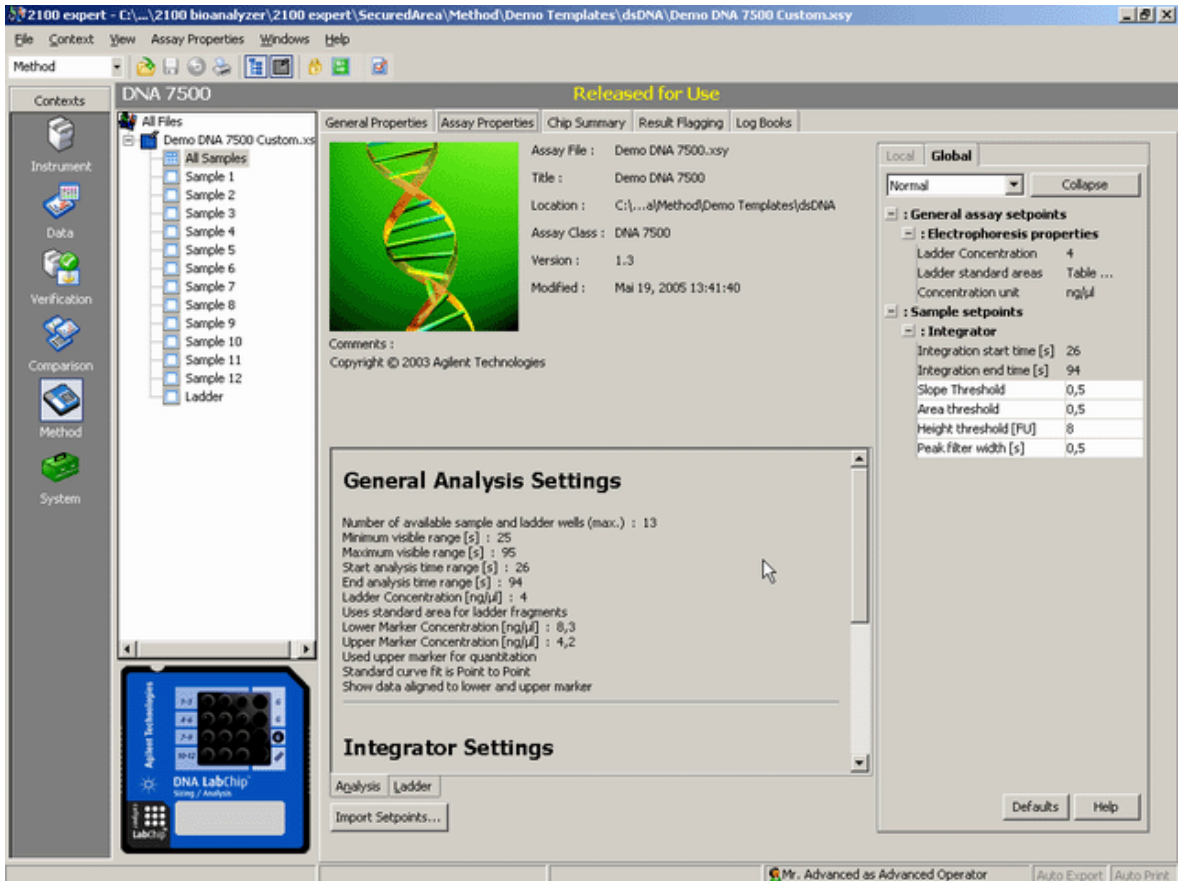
2100 expert - C:\...\2100 bioanalyzer\2100 expert\SecuredArea\Method\Demo Templates\dsDNA\Demo DNA 7500 Custom.xsy

File Context View Assay Properties Windows Help

Method

Contexts

Instrument

Data

Verification

Comparison

Method

System

DNA 7500

Released for Use

All Files
Demo DNA 7500 Custom.xs
All Samples
Sample 1
Sample 2
Sample 3
Sample 4
Sample 5
Sample 6
Sample 7
Sample 8
Sample 9
Sample 10
Sample 11
Sample 12
Ladder

Agilent Technologies

DNA LabChip
Sizing / Analysis

LabChip

General Properties | Assay Properties | Chip Summary | Result Flagging | Log Books

Assay File : Demo DNA 7500.xsy
Title : Demo DNA 7500
Location : C:\...a\Method\Demo Templates\dsDNA
Assay Class : DNA 7500
Version : 1.3
Modified : Mai 19, 2005 13:41:40

Comments :
Copyright © 2003 Agilent Technologies

General Analysis Settings

Number of available sample and ladder wells (max.) : 13
Minimum visible range [s] : 25
Maximum visible range [s] : 95
Start analysis time range [s] : 26
End analysis time range [s] : 94
Ladder Concentration [ng/µl] : 4
Uses standard area for ladder fragments
Lower Marker Concentration [ng/µl] : 8,3
Upper Marker Concentration [ng/µl] : 4,2
Used upper marker for quantitation
Standard curve fit is Point to Point
Show data aligned to lower and upper marker

Integrator Settings

Analysis | Ladder

Import Setpoints...

Local | Global

Normal

Collapse

: General assay setpoints
: Electrophoresis properties

| Ladder Concentration | 4 |
|---|---|
| Ladder standard areas | Table ... |
| Concentration unit | ng/µl |

: Sample setpoints
: Integrator

| Integration start time [s] | 26 |
|---|---|
| Integration end time [s] | 94 |
| Slope Threshold | 0,5 |
| Area threshold | 0,5 |
| Height threshold [FU] | 8 |
| Peak filter width [s] | 0,5 |

Defaults

Help

Mr. Advanced as Advanced Operator

Auto Export

Auto Print